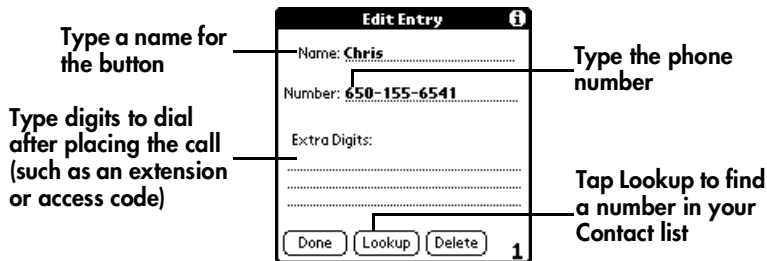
Edit Entry

Type a name for the button

Name: Chris

Type the phone number

Number: 650-155-6541

Type digits to dial after placing the call (such as an extension or access code)

Extra Digits:

Tap Lookup to find a number in your Contact list

Done

Lookup

Delete

1